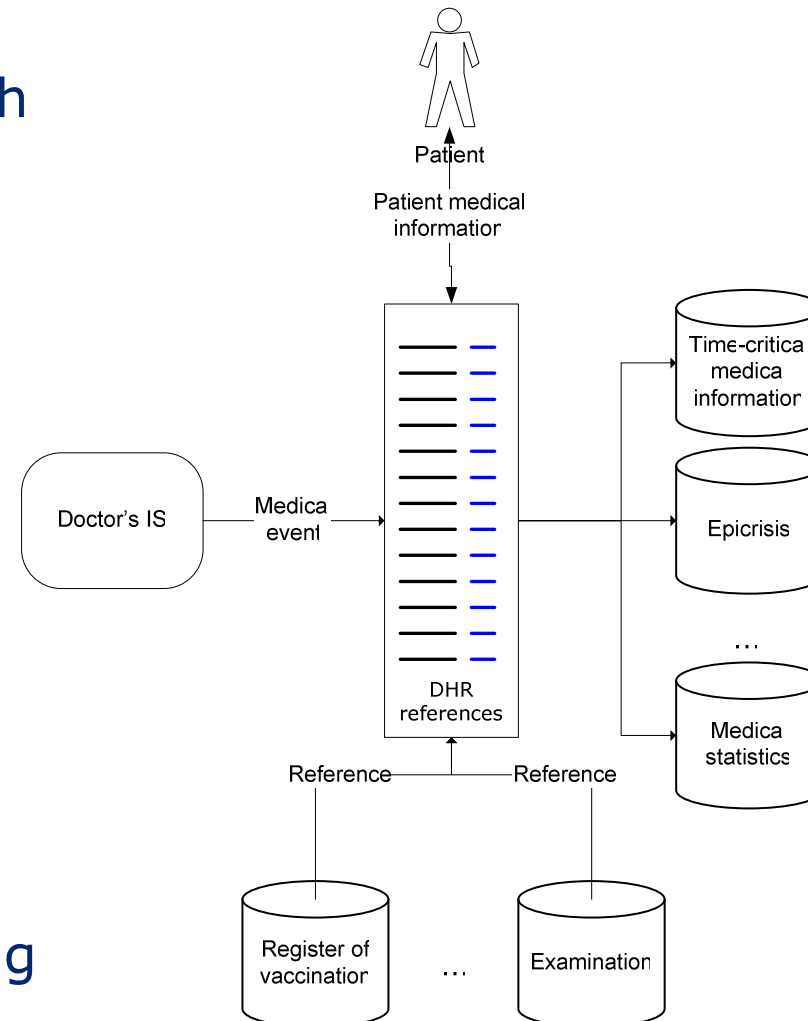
h

Patient

Patient medical informatior

Time-critica medica informatior

Doctor's IS

Medica event

Epicrisis

...

DHR references

Medica statistics

Reference

Reference

g

Register of vaccinatior

...

Examination